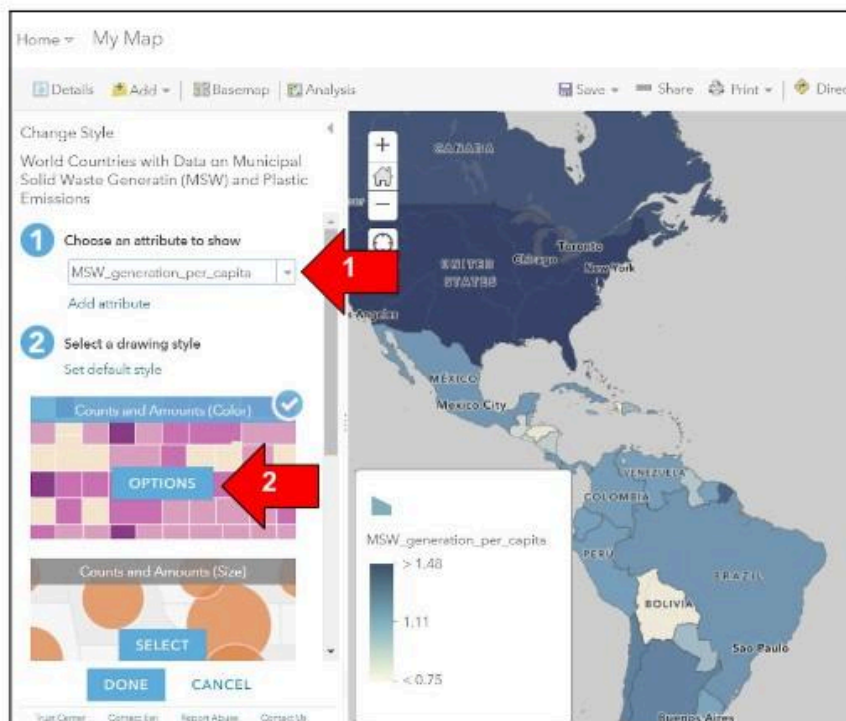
Home ▾ My Map

Details Add ▾ Basemap Analysis

Save ▾ Share Print ▾ Direc

Change Style

World Countries with Data on Municipal Solid Waste Generatin (MSW) and Plastic Emissions

1 Choose an attribute to show

MSW_generation_per_capita

Add attribute

2 Select a drawing style

Set default style

Counts and Amounts (Color)

OPTIONS

Counts and Amounts (Size)

SELECT

DONE CANCEL

Trust Center Contact Esri Report Abuse Contact Us

1

2

CANADA

UNITED STATES

Toronto

Chicago

New York

Los Angeles

MEXICO

Mexico City

VENEZUELA

COLOMBIA

PERU

BRAZIL

BOLIVIA

São Paulo

Buenos Aires

MSW_generation_per_capita

> 1.48

1.11

< 0.75